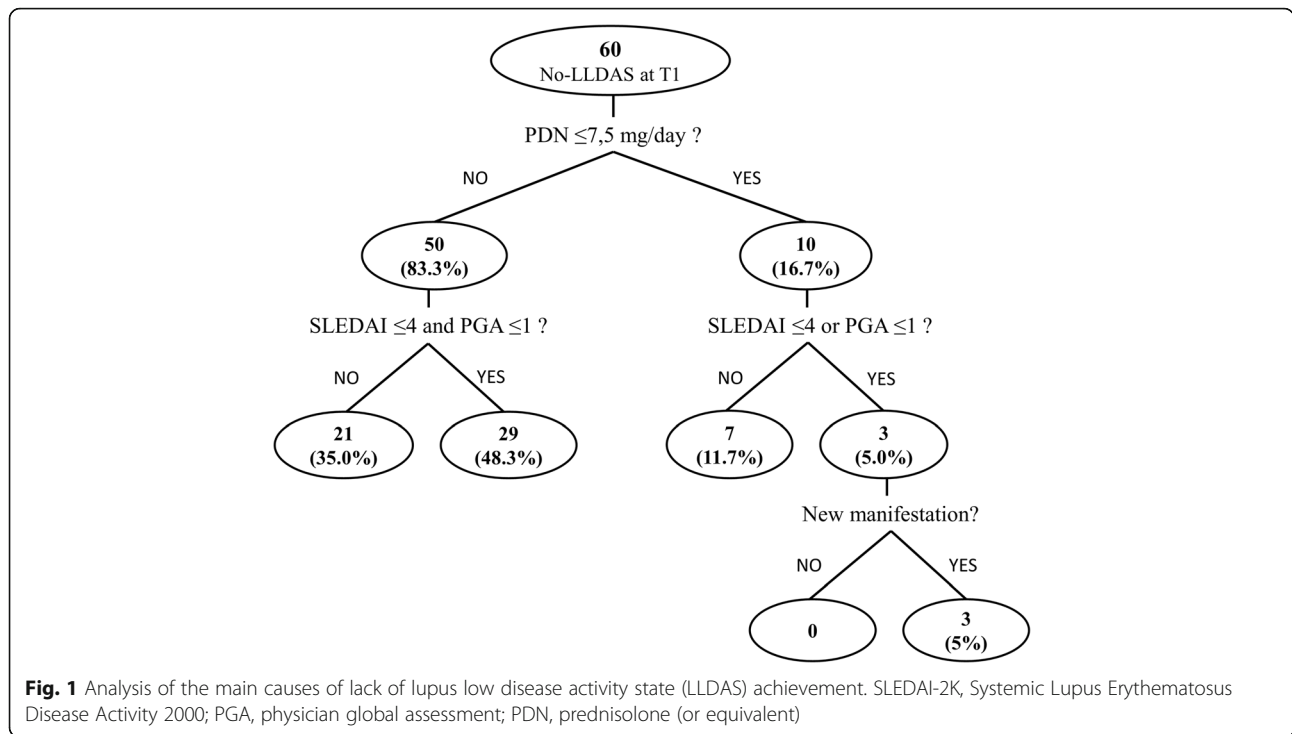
60
No-LLDAS at T1

PDN $\leq$7,5 mg/day ?

NO

YES

50
(83.3%)

10
(16.7%)

SLEDAI $\leq$4 and PGA $\leq$1 ?

SLEDAI $\leq$4 or PGA $\leq$1 ?

NO

YES

NO

YES

21
(35.0%)

29
(48.3%)

7
(11.7%)

3
(5.0%)

New manifestation?

NO

YES

0

3
(5%)

**Fig. 1** Analysis of the main causes of lack of lupus low disease activity state (LLDAS) achievement. SLEDAI-2K, Systemic Lupus Erythematosus Disease Activity 2000; PGA, physician global assessment; PDN, prednisolone (or equivalent)